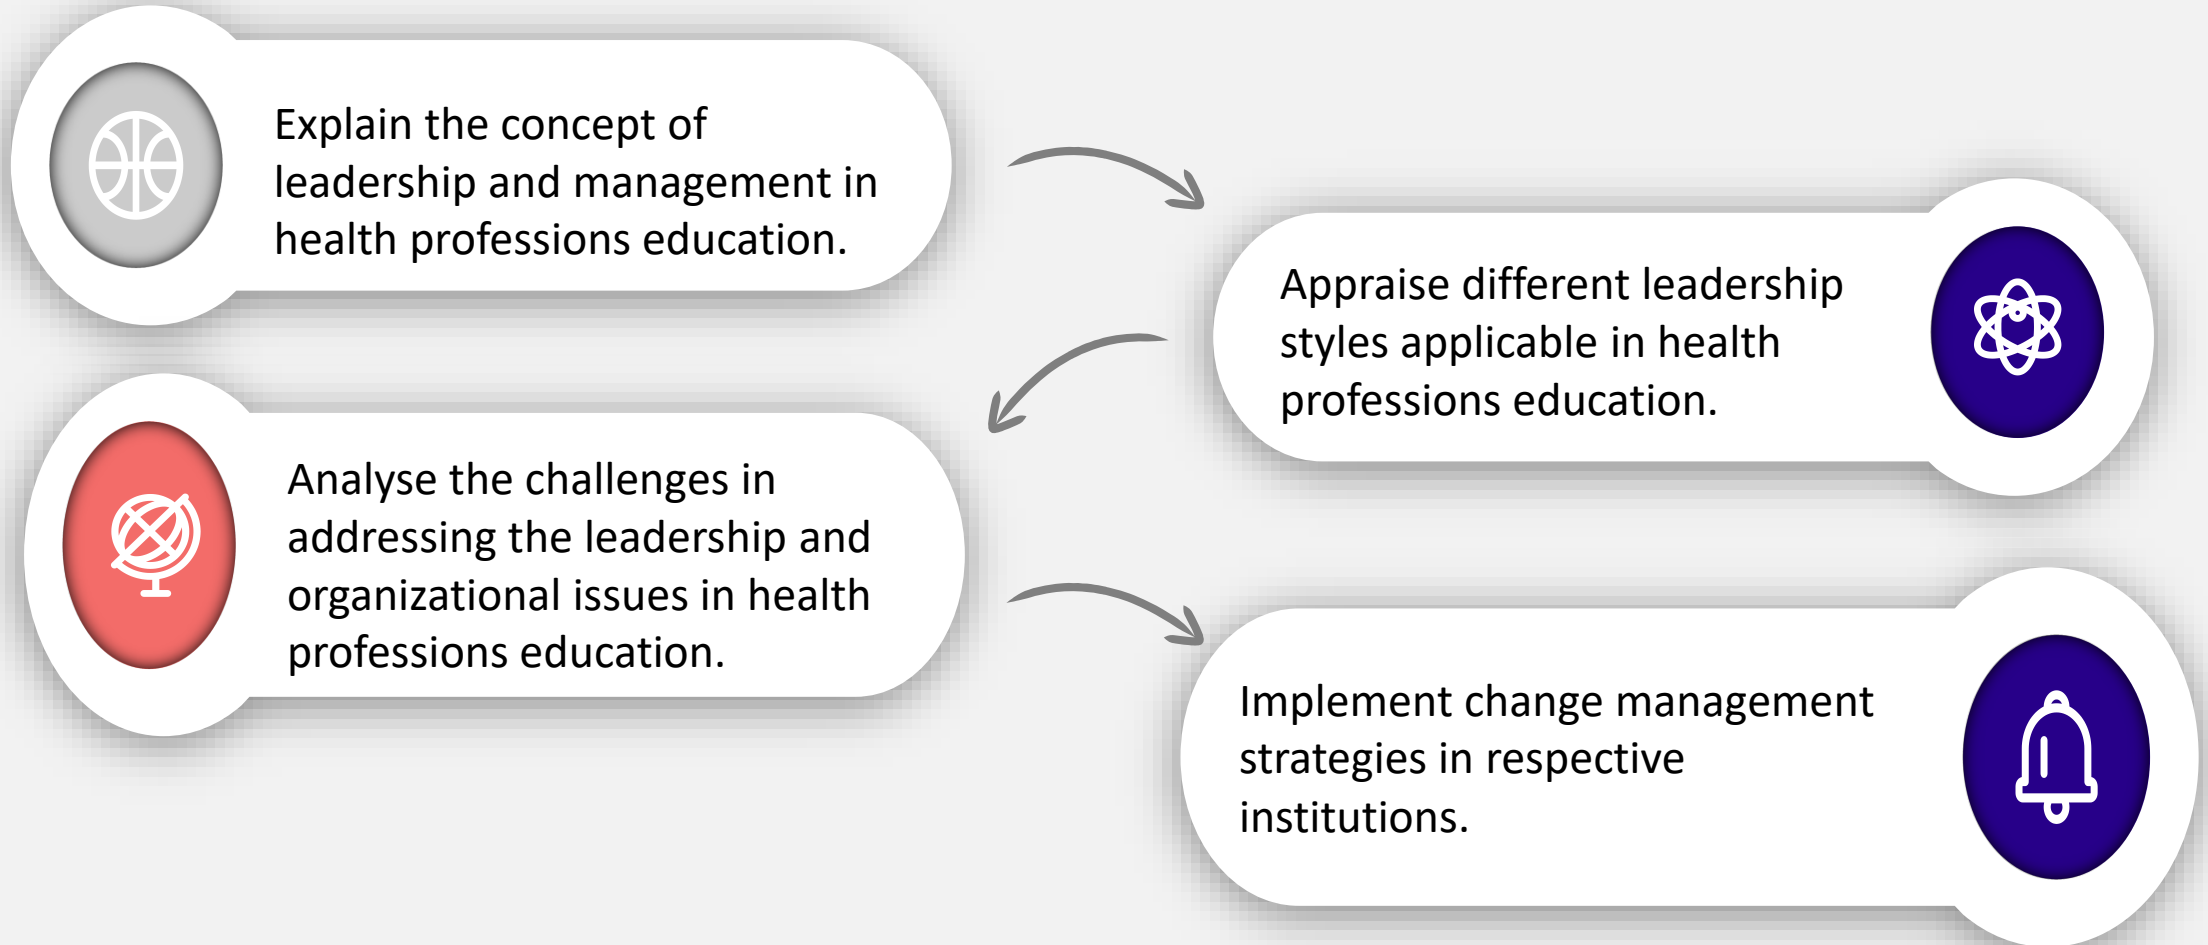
Explain the concept of leadership and management in health professions education.

Appraise different leadership styles applicable in health professions education.

Analyse the challenges in addressing the leadership and organizational issues in health professions education.

Implement change management strategies in respective institutions.